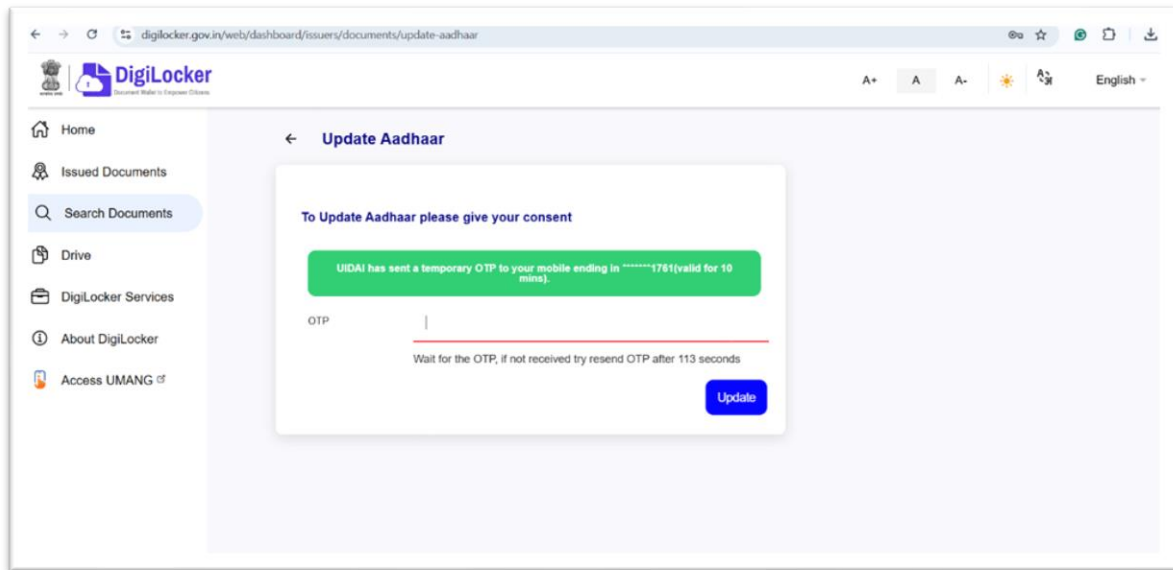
digilocker.gov.in/web/dashboard/issuers/documents/update-aadhaar

DigiLocker
Document Wallet to Empower Citizens

A+ A A- English

Home
Issued Documents
Search Documents
Drive
DigiLocker Services
About DigiLocker
Access UMANG

← Update Aadhaar

To Update Aadhaar please give your consent

UIDAI has sent a temporary OTP to your mobile ending in *******1761(valid for 10 mins).

OTP

Wait for the OTP, if not received try resend OTP after 113 seconds

Update